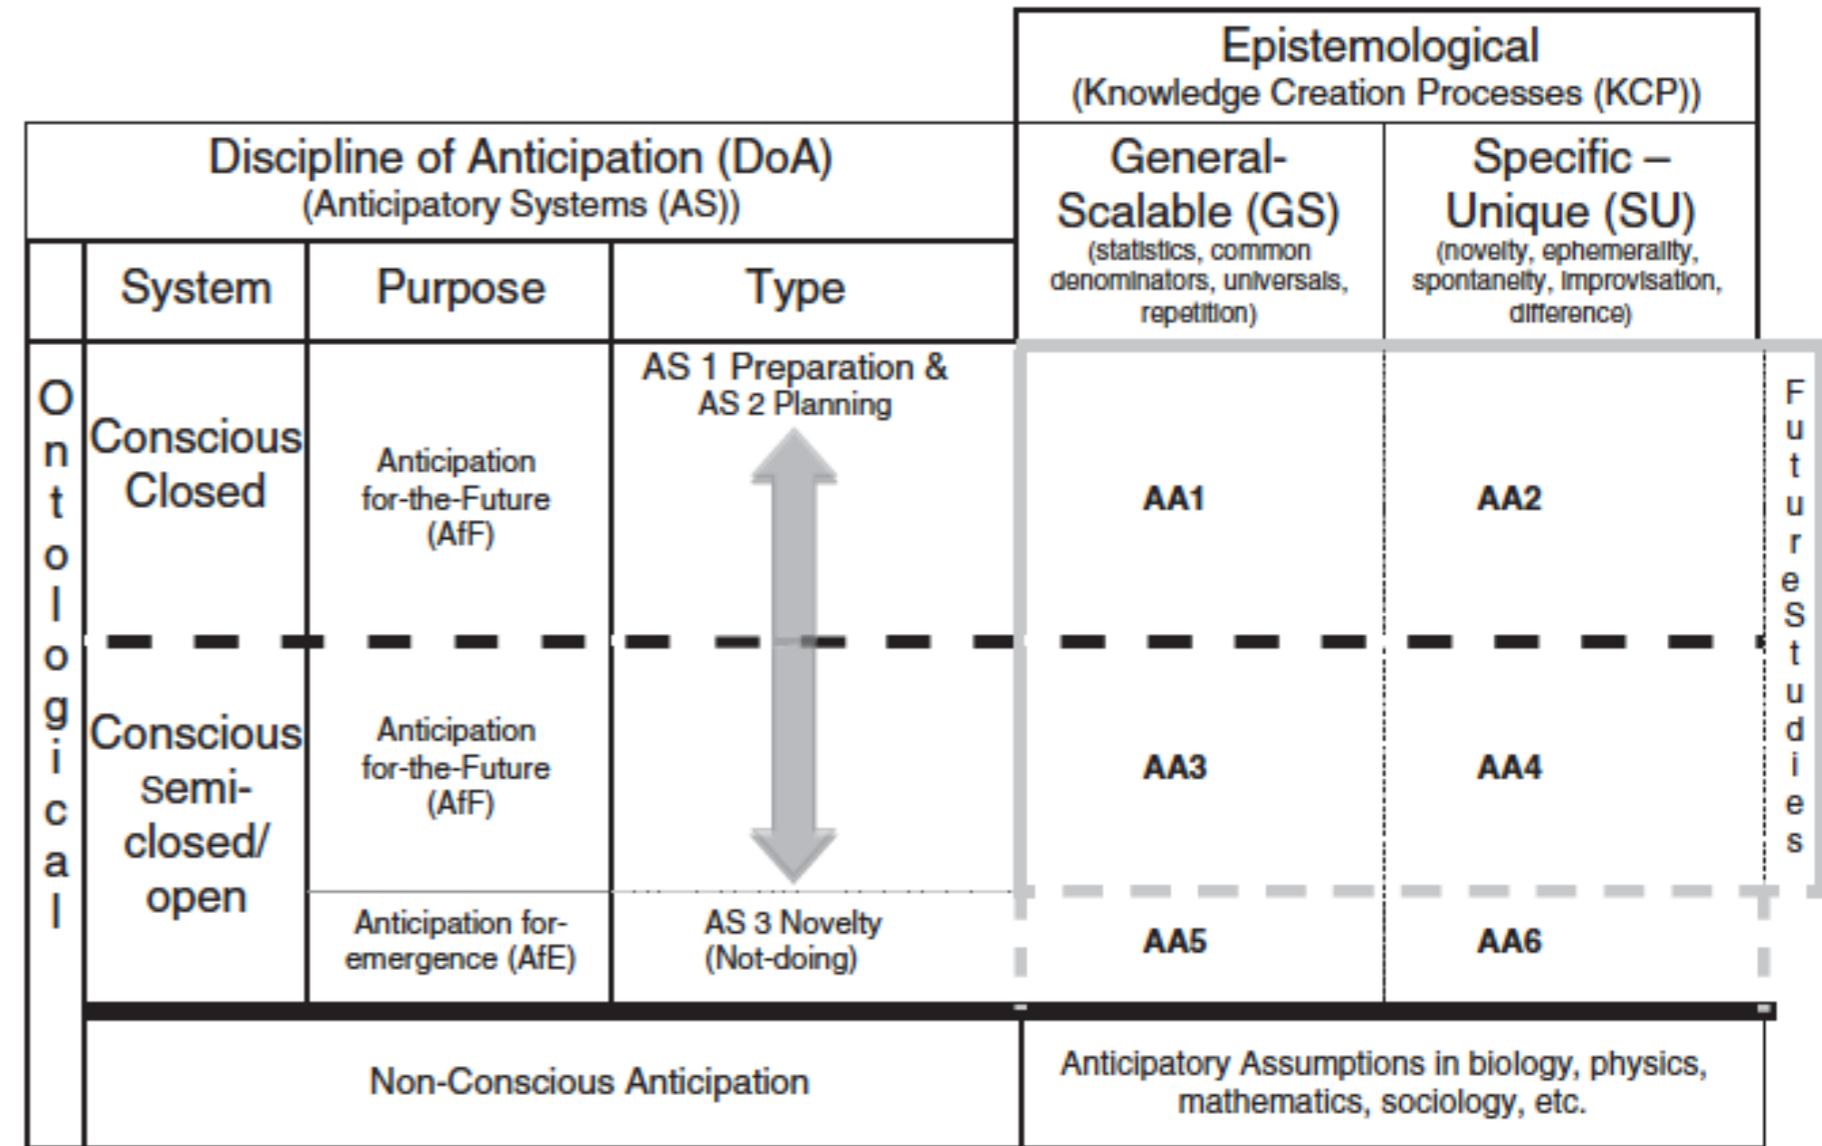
| | | | | Epistemological (Knowledge Creation Processes (KCP)) | | |
|---|---|---|---|---|---|---|
| Discipline of Anticipation (DoA) (Anticipatory Systems (AS)) | | | | General-Scalable (GS) (statistics, common denominators, universals, repetition) | Specific – Unique (SU) (novelty, ephemerality, spontaneity, improvisation, difference) | |
| | System | Purpose | Type | | | |
| Ontological | Conscious Closed | Anticipation for-the-Future (AfF) | AS 1 Preparation & AS 2 Planning | AA1 | AA2 | FutureStudies |
| | Conscious semi-closed/ open | Anticipation for-the-Future (AfF) | | AA3 | AA4 | |
| | | Anticipation for-emergence (AfE) | AS 3 Novelty (Not-doing) | AA5 | AA6 | |
| | Non-Conscious Anticipation | | | Anticipatory Assumptions in biology, physics, mathematics, sociology, etc. | | |